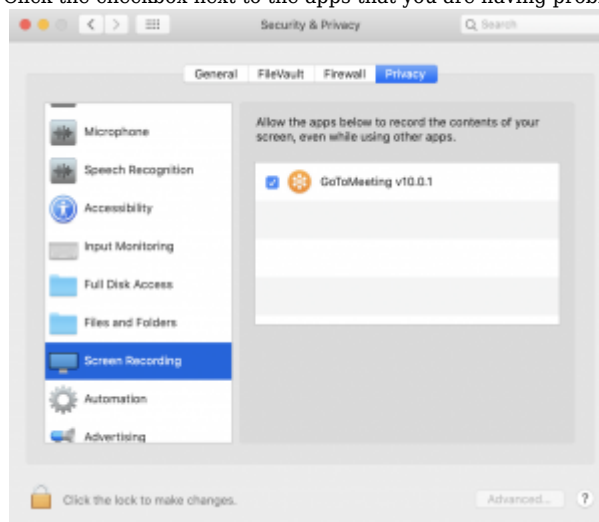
Click the checkbox next to the apps that you are having prob

Security & Privacy

Search

General FileVault Firewall Privacy

Microphone

Speech Recognition

Accessibility

Input Monitoring

Full Disk Access

Files and Folders

Screen Recording

Automation

Advertising

Allow the apps below to record the contents of your screen, even while using other apps.

GoToMeeting v10.0.1

Click the lock to make changes.

Advanced...

?